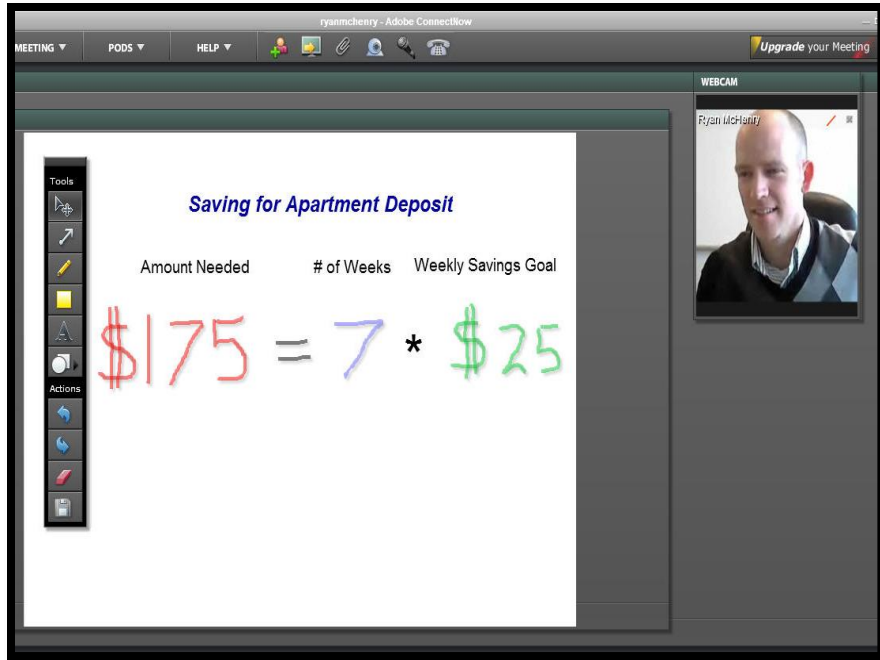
ryanmchenry - Adobe ConnectNow

MEETING ▼ PODS ▼ HELP ▼

Upgrade your Meeting

WEBCAM

Ryan McHenry

Tools

Actions

Saving for Apartment Deposit

Amount Needed # of Weeks Weekly Savings Goal

\$175 = 7 * \$25